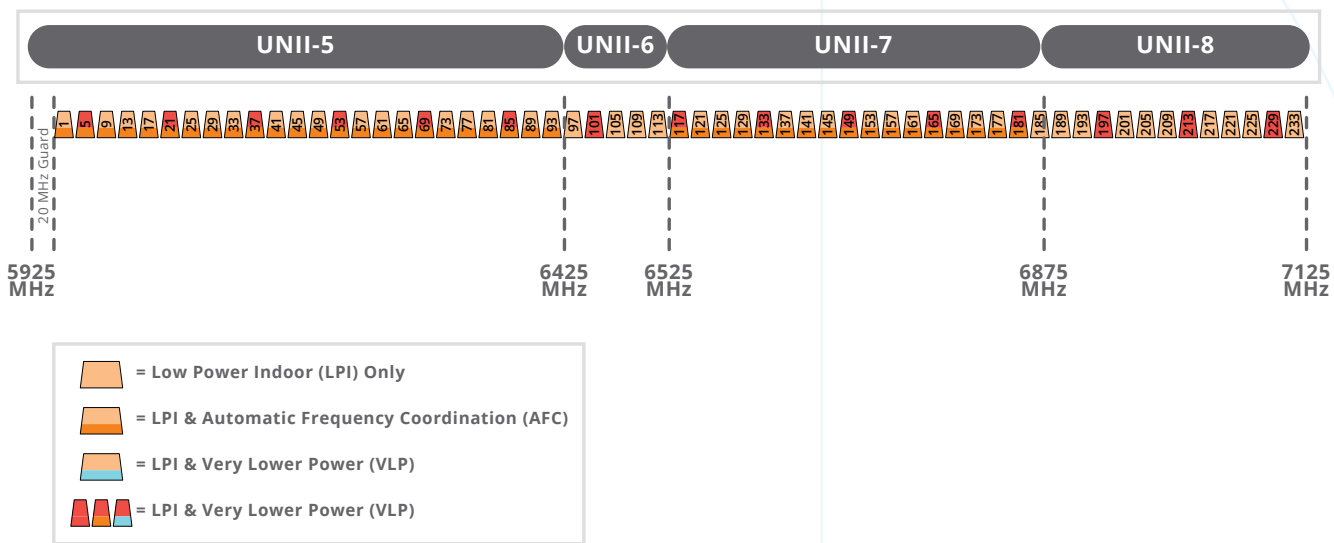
UNII-5 UNII-6 UNII-7 UNII-8

20 MHz Guard

1 5 9 13 17 21 25 29 33 37 41 45 49 53 57 61 65 69 73 77 81 85 89 93 97 101 105 109 113 117 121 125 129 133 137 141 145 149 153 157 161 165 169 173 177 181 185 189 193 197 201 205 209 213 217 221 225 229 233

5925 MHz
6425 MHz
6525 MHz
6875 MHz
7125 MHz

= Low Power Indoor (LPI) Only
= LPI & Automatic Frequency Coordination (AFC)
= LPI & Very Lower Power (VLP)
= LPI & Very Lower Power (VLP)